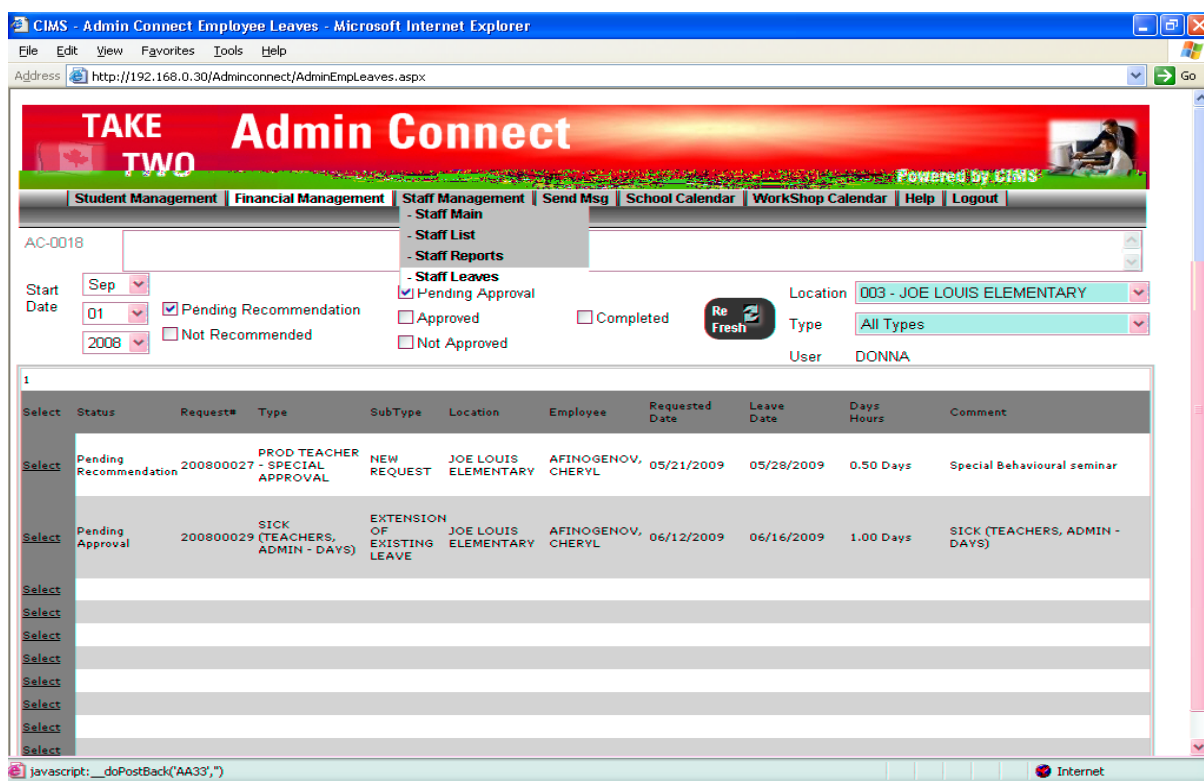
CIMS - Admin Connect Employee Leaves - Microsoft Internet Explorer

File Edit View Favorites Tools Help

Address http://192.168.0.30/Adminconnect/AdminEmpLeaves.aspx Go

TAKE TWO Admin Connect

Powered by CIMS

Student Management | Financial Management | Staff Management | Send Msg | School Calendar | WorkShop Calendar | Help | Logout

- Staff Main
- Staff List
- Staff Reports
- Staff Leaves

AC-0018

Start Date Sep 01 2008

Pending Recommendation
Not Recommended

Pending Approval
Approved
Not Approved

Completed

Re Fresh

Location 003 - JOE LOUIS ELEMENTARY
Type All Types
User DONNA

1

| Select | Status | Request# | Type | SubType | Location | Employee | Requested Date | Leave Date | Days Hours | Comment |
|---|---|---|---|---|---|---|---|---|---|---|
| Select | Pending Recommendation | 200800027 | PROD TEACHER - SPECIAL APPROVAL | NEW REQUEST | JOE LOUIS ELEMENTARY | AFINOGENOV, CHERYL | 05/21/2009 | 05/28/2009 | 0.50 Days | Special Behavioural seminar |
| Select | Pending Approval | 200800029 | SICK (TEACHERS, ADMIN - DAYS) | EXTENSION OF EXISTING LEAVE | JOE LOUIS ELEMENTARY | AFINOGENOV, CHERYL | 06/12/2009 | 06/16/2009 | 1.00 Days | SICK (TEACHERS, ADMIN - DAYS) |
| Select | | | | | | | | | | |
| Select | | | | | | | | | | |
| Select | | | | | | | | | | |
| Select | | | | | | | | | | |
| Select | | | | | | | | | | |
| Select | | | | | | | | | | |
| Select | | | | | | | | | | |
| Select | | | | | | | | | | |

javascript:__doPostBack('AA33','')

Internet